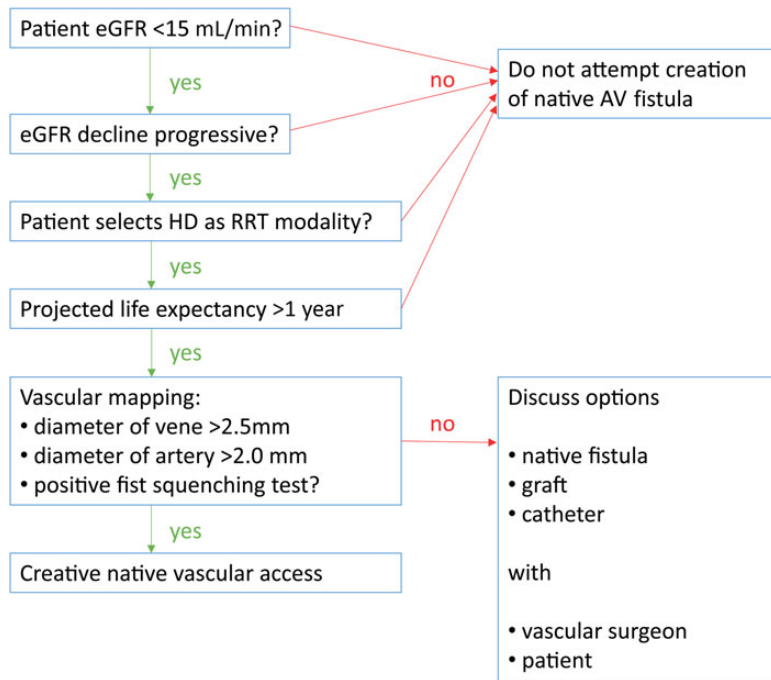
Patient eGFR <15 mL/min?

yes

eGFR decline progressive?

yes

Patient selects HD as RRT modality?

yes

Projected life expectancy >1 year

yes

Vascular mapping:
• diameter of vene >2.5mm
• diameter of artery >2.0 mm
• positive fist squenching test?

yes

Creative native vascular access

no

Do not attempt creation of native AV fistula

no

Discuss options

• native fistula
• graft
• catheter

with

• vascular surgeon
• patient